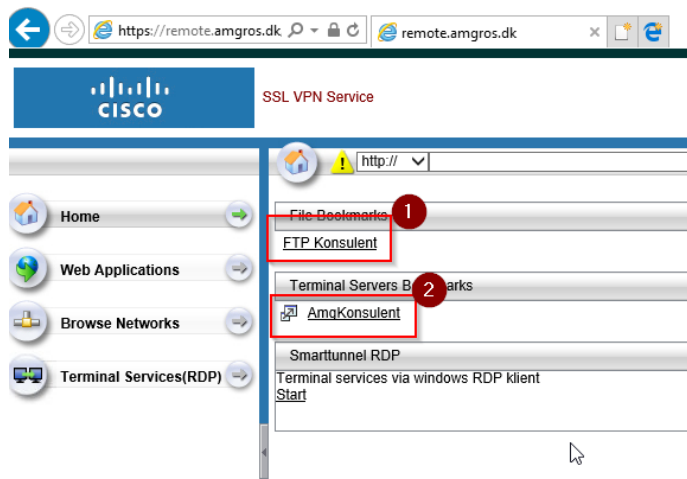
https://remote.amgros.dk remote.amgros.dk

CISCO

SSL VPN Service

http://

Home

Web Applications

Browse Networks

Terminal Services(RDP)

File Bookmarks 1

FTP Konsulent

Terminal Servers B 2 arks

AmgKonsulent

Smarttunnel RDP

Terminal services via windows RDP klient
Start